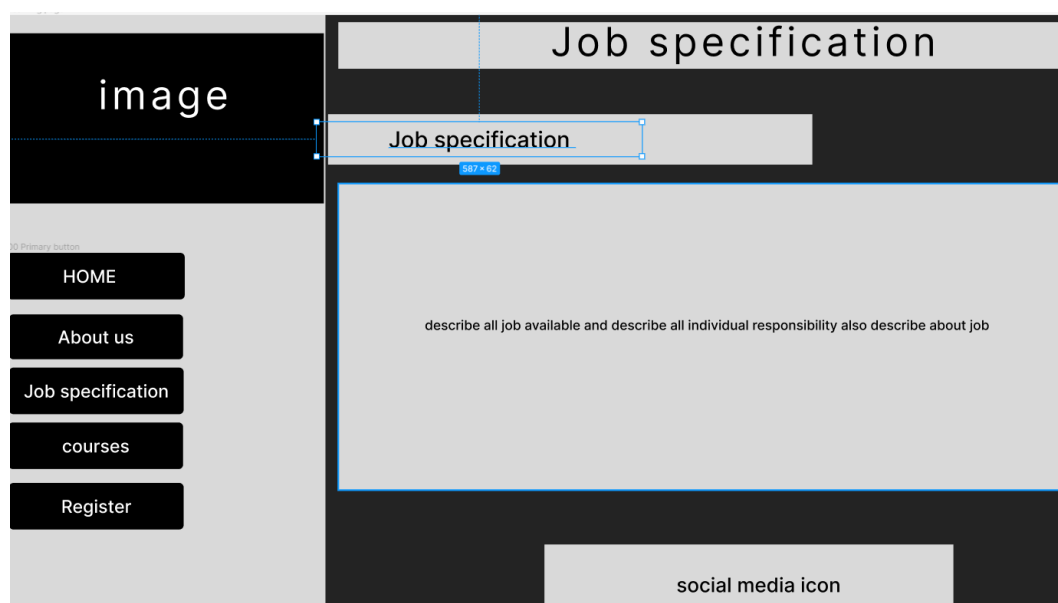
image

Job specification

Job specification

587 × 62

00 Primary button

HOME

About us

Job specification

courses

Register

describe all job available and describe all individual responsibility also describe about job

social media icon